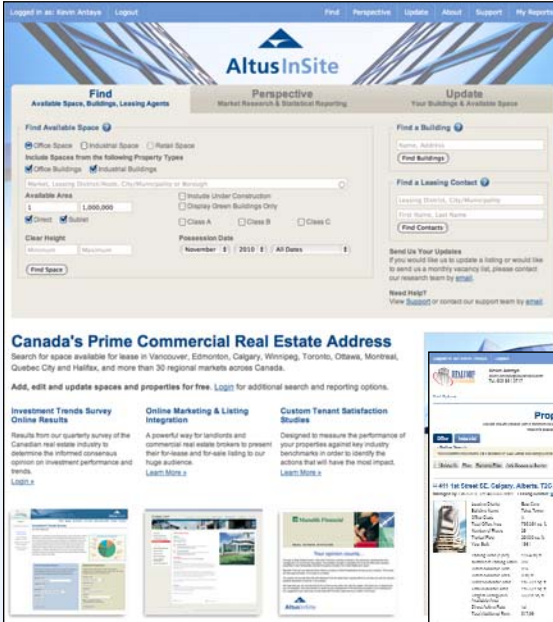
Logged in as: Kevin Antaya Logout

Find Perspective Update About Support My Reports

AltusInSite

Find
Available Space, Buildings, Leasing Agents

Perspective
Market Research & Statistical Reporting

Update
Your Buildings & Available Space

Find Available Space

Office Space Industrial Space Retail Space

Include Spaces from the following Property Types

Office Buildings Industrial Buildings

Market, Leasing District/Node, City/Municipality or Borough

Available Area

1 1,000,000

Direct Sublet

Include Under Construction

Display Green Buildings Only

Class A Class B Class C

Clear Height

Minimum Maximum

Possession Date

November 2010 All Dates

Find Space

Find a Building

Name, Address

Find Buildings

Find a Leasing Contact

Leasing District, City/Municipality

First Name, Last Name

Find Contacts

Send Us Your Updates

If you would like us to update a listing or would like to send us a monthly vacancy list, please contact our research team by email.

Need Help?

View Support or contact our support team by email.

Canada's Prime Commercial Real Estate Address

Search for space available for lease in Vancouver, Edmonton, Calgary, Winnipeg, Toronto, Ottawa, Montreal, Quebec City and Halifax, and more than 30 regional markets across Canada.

Add, edit and update spaces and properties for free. Login for additional search and reporting options.

Investment Trends Survey Online Results

Results from our quarterly survey of the Canadian real estate industry to determine the informed consensus opinion on investment performance and trends.

Login »

Online Marketing & Listing Integration

A powerful way for landlords and commercial real estate brokers to present their for-lease and for-sale listing to our huge audience.

Learn More »

Custom Tenant Satisfaction Studies

Designed to measure the performance of your properties against key industry benchmarks in order to identify the actions that will have the most impact.

Learn More »

Manulife Financial

Your opinion counts.

AltusInSite

Prop

Office

411 1st Street SE, Calgary, Alberta, T2G